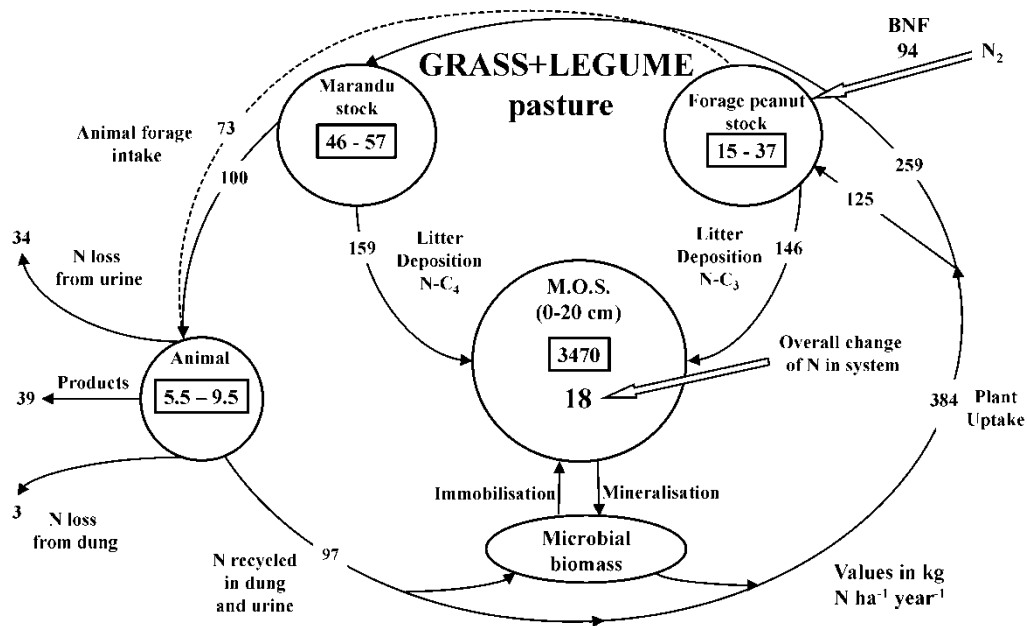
GRASS+LEGUME pasture

BNF
94
$N_2$

Marandu stock
46 - 57

Forage peanut stock
15 - 37

Animal forage intake
73
100

259
125

34
N loss from urine

159
Litter Deposition $N-C_4$

Litter Deposition $N-C_3$
146

M.O.S. (0-20 cm)
3470
18

Overall change of N in system

Animal
5.5 – 9.5

Products
39

3
N loss from dung

384 Plant Uptake

Immobilisation
Mineralisation

Microbial biomass

N recycled in dung and urine
97

Values in kg N ha$^{-1}$ year$^{-1}$